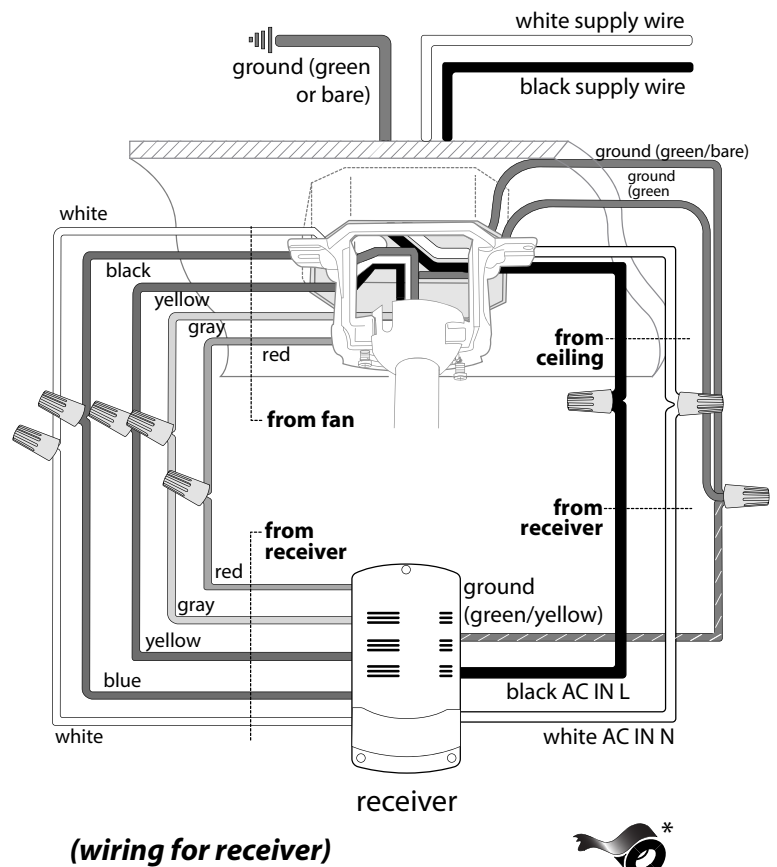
white supply wire

ground (green or bare)

black supply wire

ground (green/bare)

ground (green

white

black

yellow

gray

red

from ceiling

from fan

from receiver

from receiver

red

gray

yellow

blue

white

ground (green/yellow)

black AC IN L

white AC IN N

receiver

(wiring for receiver)

*